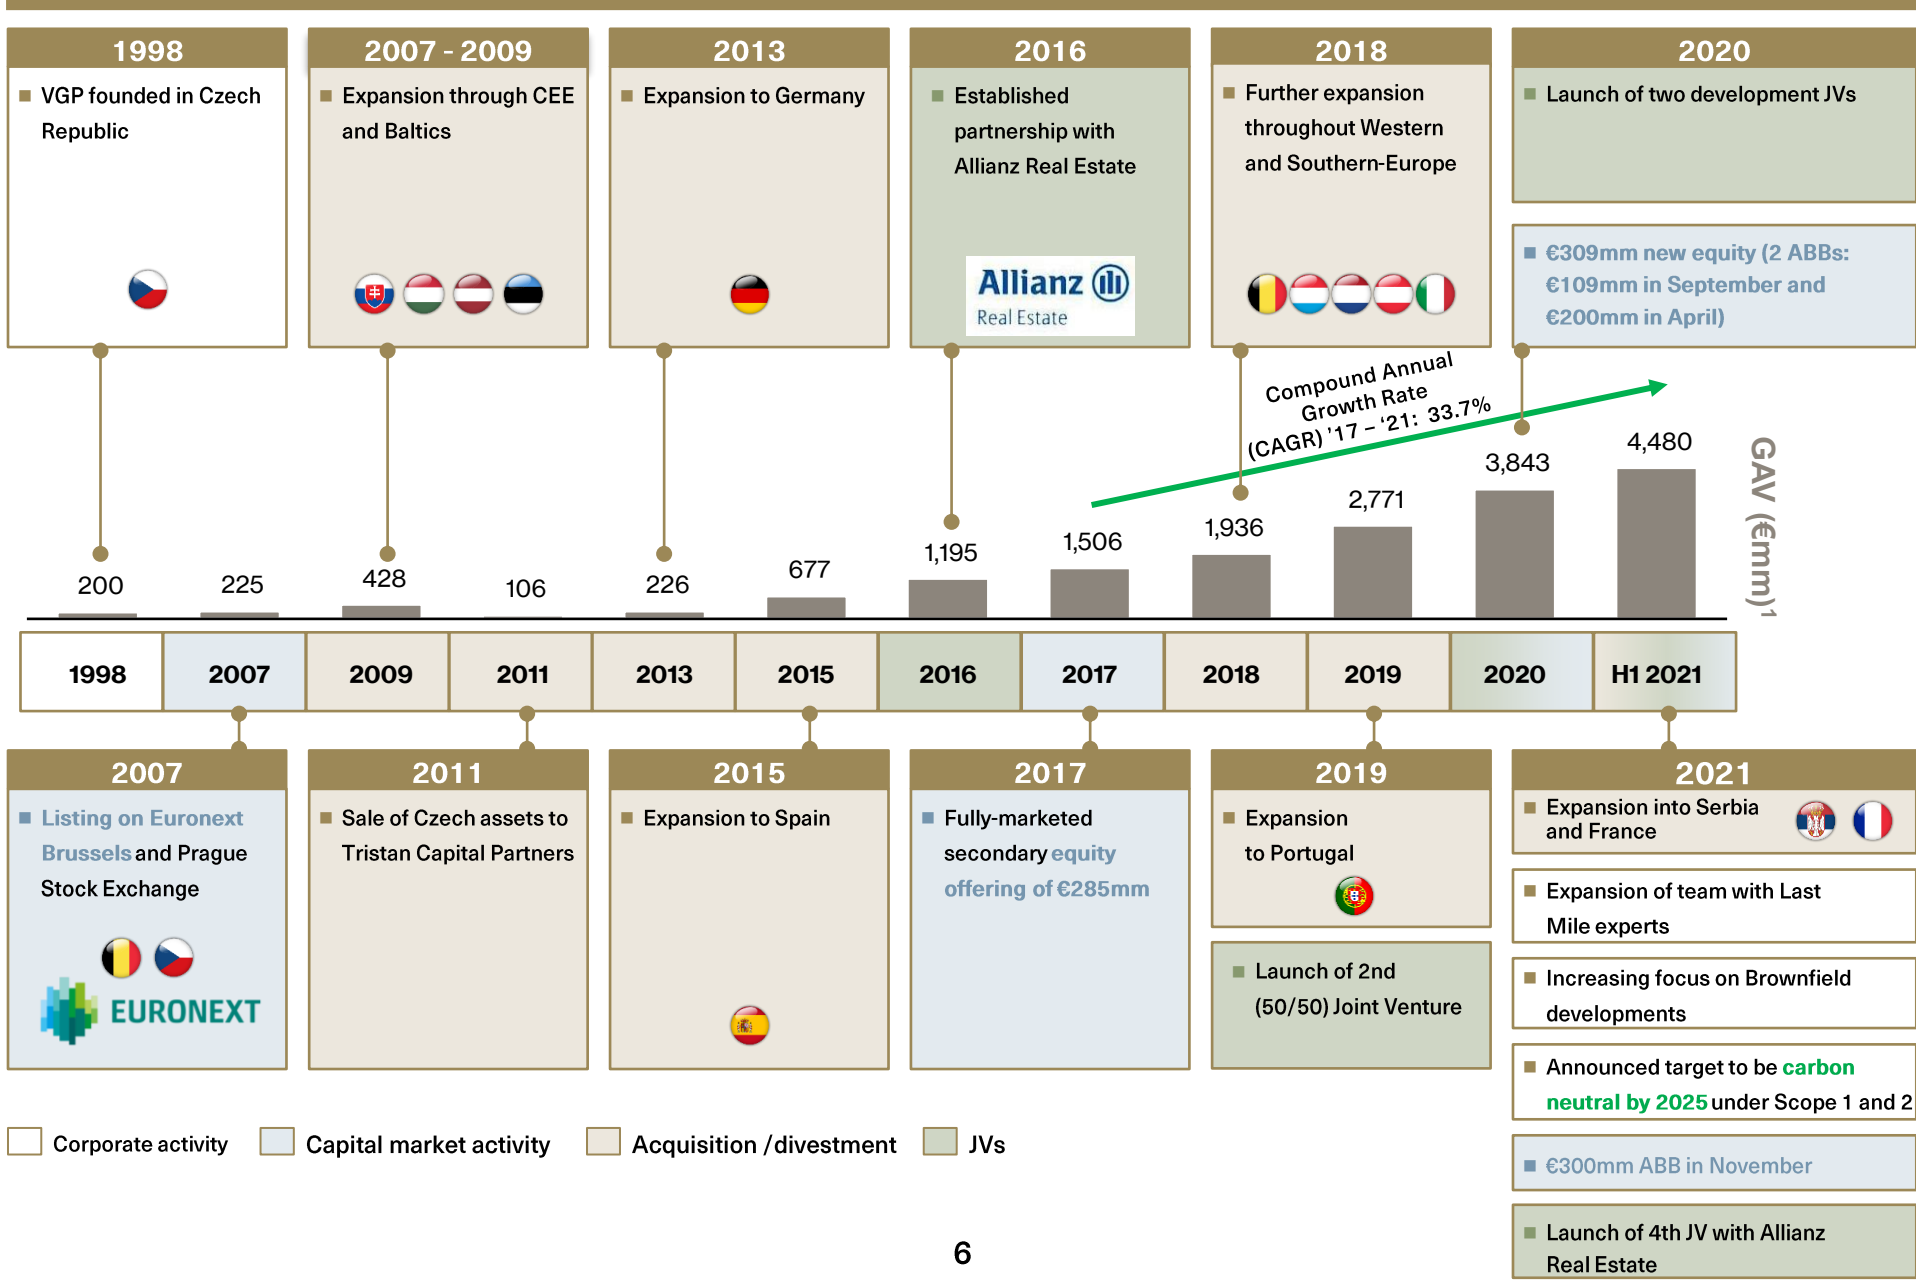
1998
VGP founded in Czech Republic

2007 - 2009
Expansion through CEE and Baltics

2013
Expansion to Germany

2016
Established partnership with Allianz Real Estate

Allianz Real Estate

2018
Further expansion throughout Western and Southern-Europe

2020
Launch of two development JVs

€309mm new equity (2 ABBs: €109mm in September and €200mm in April)

Compound Annual Growth Rate (CAGR) '17 – '21: 33.7%

GAV (€mm)$^1$

| 1998 | 2007 | 2009 | 2011 | 2013 | 2015 | 2016 | 2017 | 2018 | 2019 | 2020 | H1 2021 |
|---|---|---|---|---|---|---|---|---|---|---|---|
| 200 | 225 | 428 | 106 | 226 | 677 | 1,195 | 1,506 | 1,936 | 2,771 | 3,843 | 4,480 |

2007
Listing on Euronext Brussels and Prague Stock Exchange

EURONEXT

2011
Sale of Czech assets to Tristan Capital Partners

2015
Expansion to Spain

2017
Fully-marketed secondary equity offering of €285mm

2019
Expansion to Portugal

Launch of 2nd (50/50) Joint Venture

2021
Expansion into Serbia and France

Expansion of team with Last Mile experts

Increasing focus on Brownfield developments

Announced target to be carbon neutral by 2025 under Scope 1 and 2

€300mm ABB in November

Launch of 4th JV with Allianz Real Estate

Corporate activity
Capital market activity
Acquisition / divestment
JVs

6